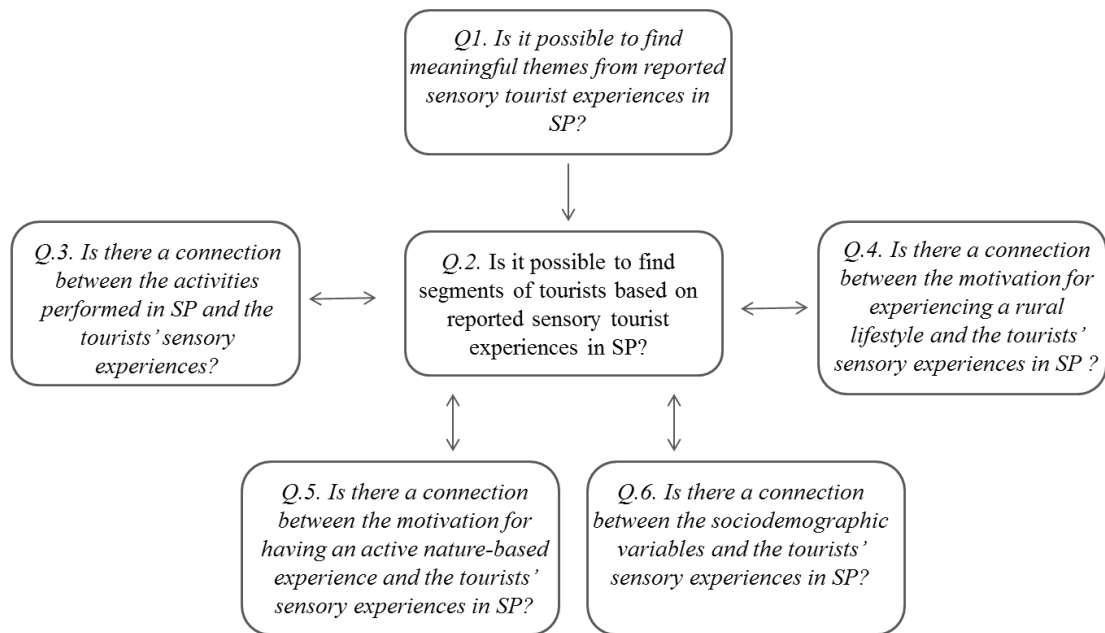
Q1. Is it possible to find meaningful themes from reported sensory tourist experiences in SP?

Q.3. Is there a connection between the activities performed in SP and the tourists' sensory experiences?

Q.2. Is it possible to find segments of tourists based on reported sensory tourist experiences in SP?

Q.4. Is there a connection between the motivation for experiencing a rural lifestyle and the tourists' sensory experiences in SP ?

Q.5. Is there a connection between the motivation for having an active nature-based experience and the tourists' sensory experiences in SP?

Q.6. Is there a connection between the sociodemographic variables and the tourists' sensory experiences in SP?